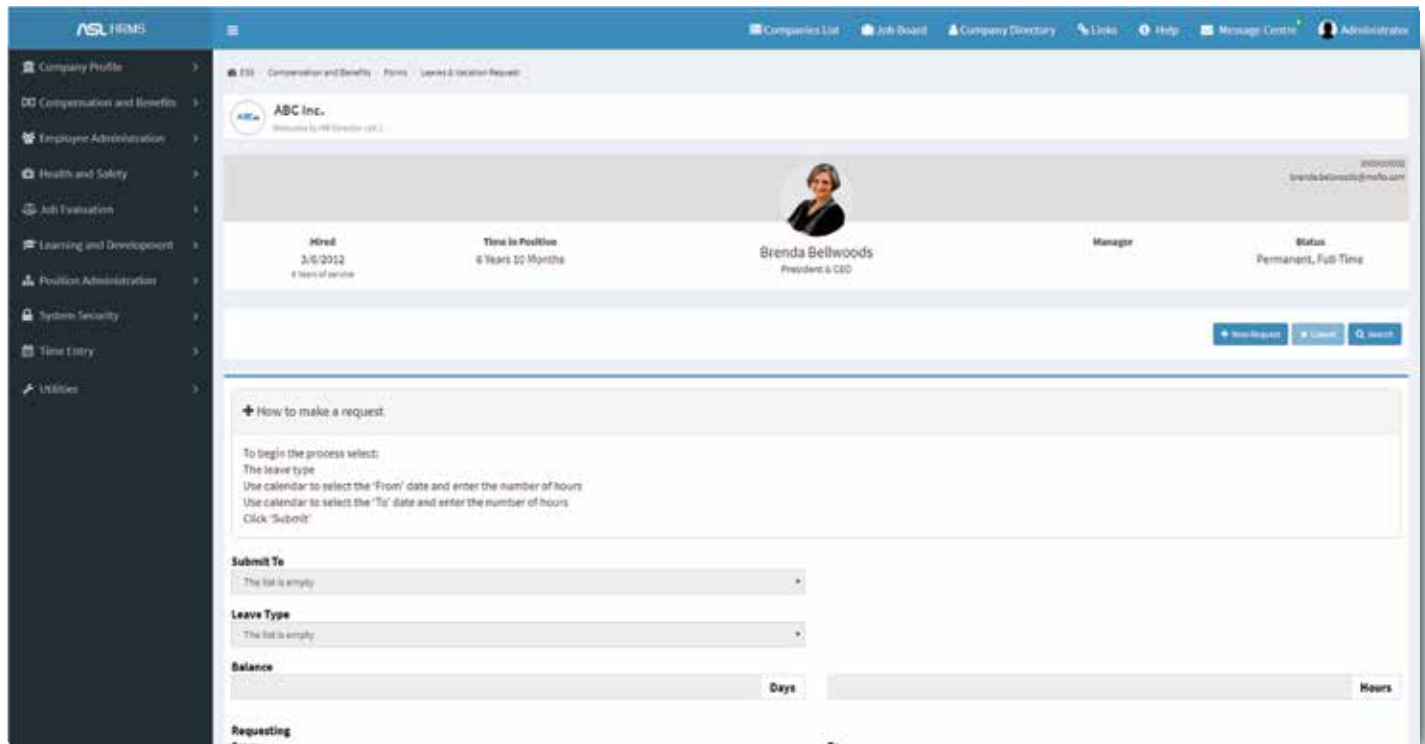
ASL HRMS

≡

Companies List | Job Board | Company Directory | Links | Help | Message Centre | Administrator

Company Profile
Compensation and Benefits
Employee Administration
Health and Safety
Job Evaluation
Learning and Development
Position Administration
System Security
Time Entry
Utilities

ESS · Compensation and Benefits · Forms · Leaves & Vacation Request

ABC Inc.
Welcome to HR Director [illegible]

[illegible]
brenda.bellwoods@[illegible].com

Hired
3/6/2012
6 Years of service

Time In Position
6 Years 10 Months

Brenda Bellwoods
President & CEO

Manager

Status
Permanent, Full Time

+ New Request | Cancel | Search

+ How to make a request

To begin the process select:
The leave type
Use calendar to select the 'From' date and enter the number of hours
Use calendar to select the 'To' date and enter the number of hours
Click 'Submit'

Submit To
The list is empty

Leave Type
The list is empty

Balance
Days
Hours

Requesting